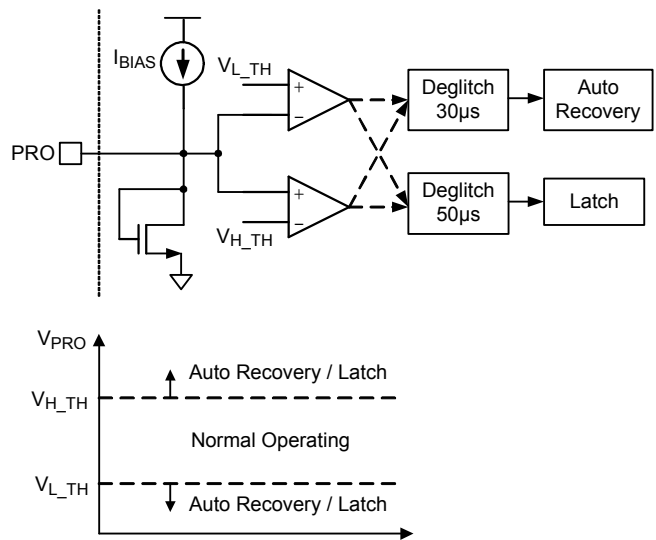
$I_{BIAS}$

$V_{L\_TH}$

+

−

Deglitch 30μs

Auto Recovery

PRO

+

−

Deglitch 50μs

Latch

$V_{H\_TH}$

$V_{PRO}$

Auto Recovery / Latch

$V_{H\_TH}$

Normal Operating

$V_{L\_TH}$

Auto Recovery / Latch